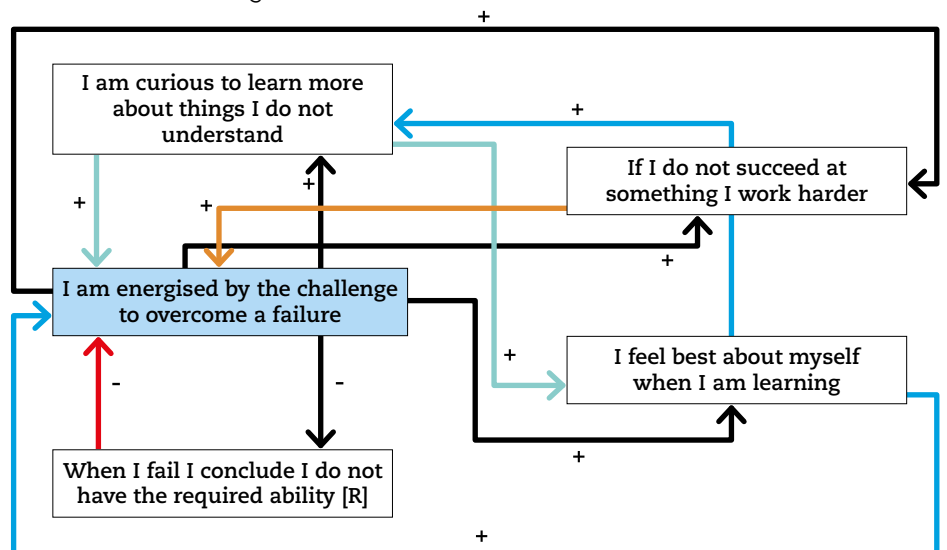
+

I am curious to learn more about things I do not understand

+

If I do not succeed at something I work harder

+

+

+

+

I am energised by the challenge to overcome a failure

+

-

-

I feel best about myself when I am learning

When I fail I conclude I do not have the required ability [R]

+

+